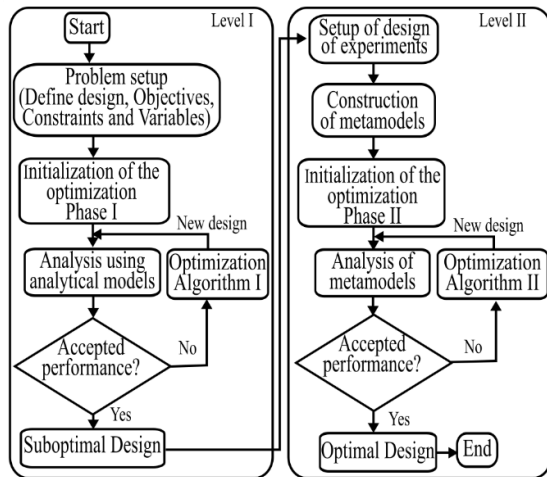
Start

Level I

Problem setup (Define design, Objectives, Constraints and Variables)

Initialization of the optimization Phase I

New design

Analysis using analytical models

Optimization Algorithm I

Accepted performance?

No

Yes

Suboptimal Design

Level II

Setup of design of experiments

Construction of metamodels

Initialization of the optimization Phase II

New design

Analysis of metamodels

Optimization Algorithm II

Accepted performance?

No

Yes

Optimal Design

End